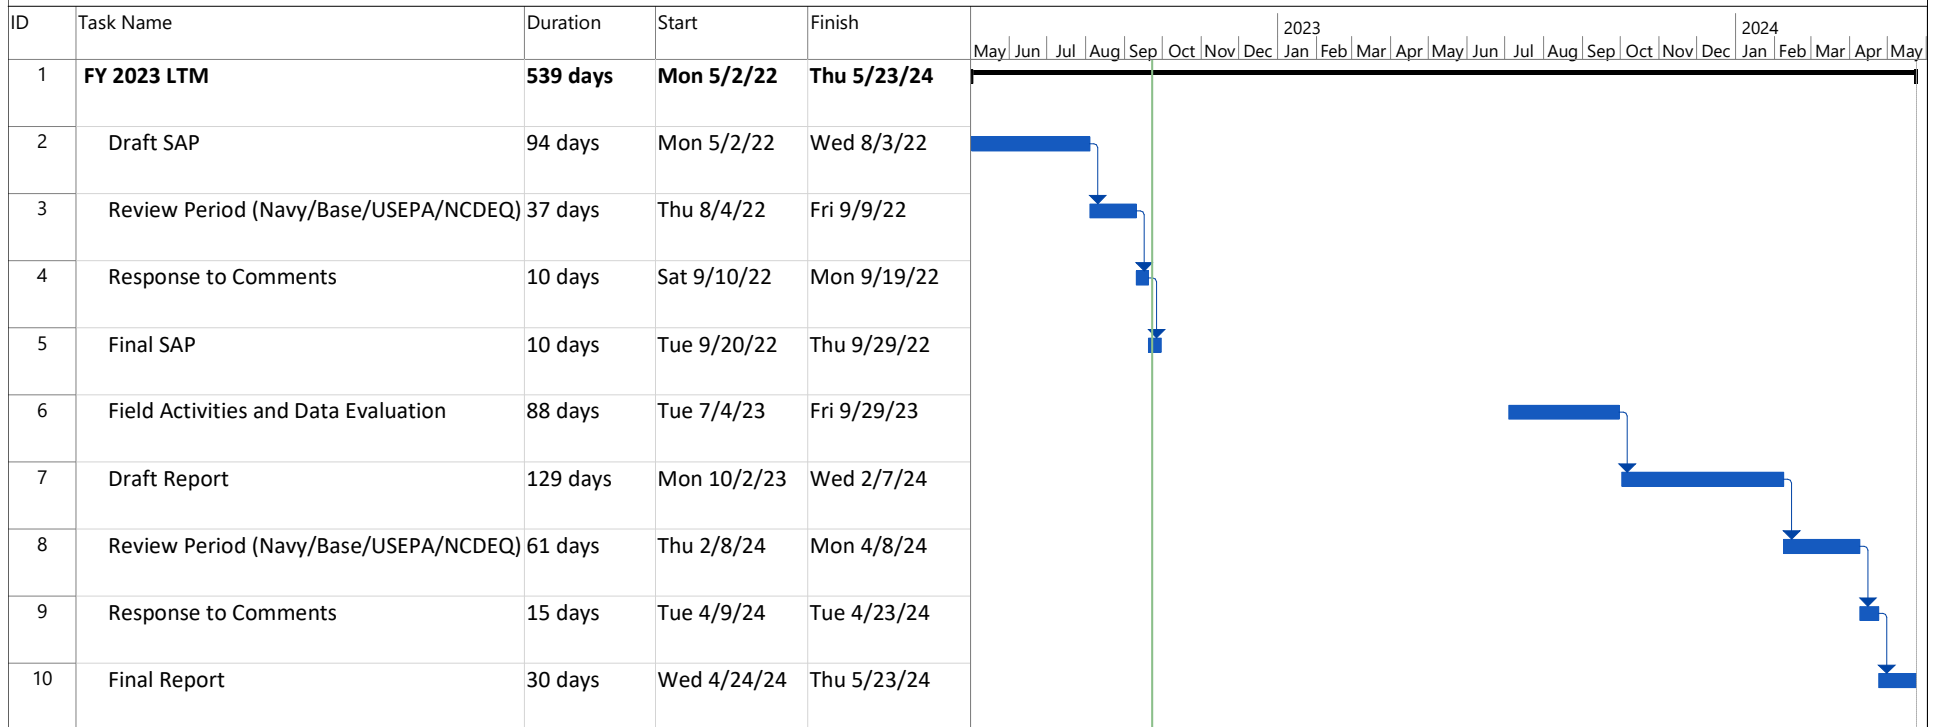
| ID | Task Name | Duration | Start | Finish |
|---|---|---|---|---|
| 1 | **FY 2023 LTM** | **539 days** | **Mon 5/2/22** | **Thu 5/23/24** |
| 2 | Draft SAP | 94 days | Mon 5/2/22 | Wed 8/3/22 |
| 3 | Review Period (Navy/Base/USEPA/NCDEQ) | 37 days | Thu 8/4/22 | Fri 9/9/22 |
| 4 | Response to Comments | 10 days | Sat 9/10/22 | Mon 9/19/22 |
| 5 | Final SAP | 10 days | Tue 9/20/22 | Thu 9/29/22 |
| 6 | Field Activities and Data Evaluation | 88 days | Tue 7/4/23 | Fri 9/29/23 |
| 7 | Draft Report | 129 days | Mon 10/2/23 | Wed 2/7/24 |
| 8 | Review Period (Navy/Base/USEPA/NCDEQ) | 61 days | Thu 2/8/24 | Mon 4/8/24 |
| 9 | Response to Comments | 15 days | Tue 4/9/24 | Tue 4/23/24 |
| 10 | Final Report | 30 days | Wed 4/24/24 | Thu 5/23/24 |

2023 2024
May Jun Jul Aug Sep Oct Nov Dec Jan Feb Mar Apr May Jun Jul Aug Sep Oct Nov Dec Jan Feb Mar Apr May